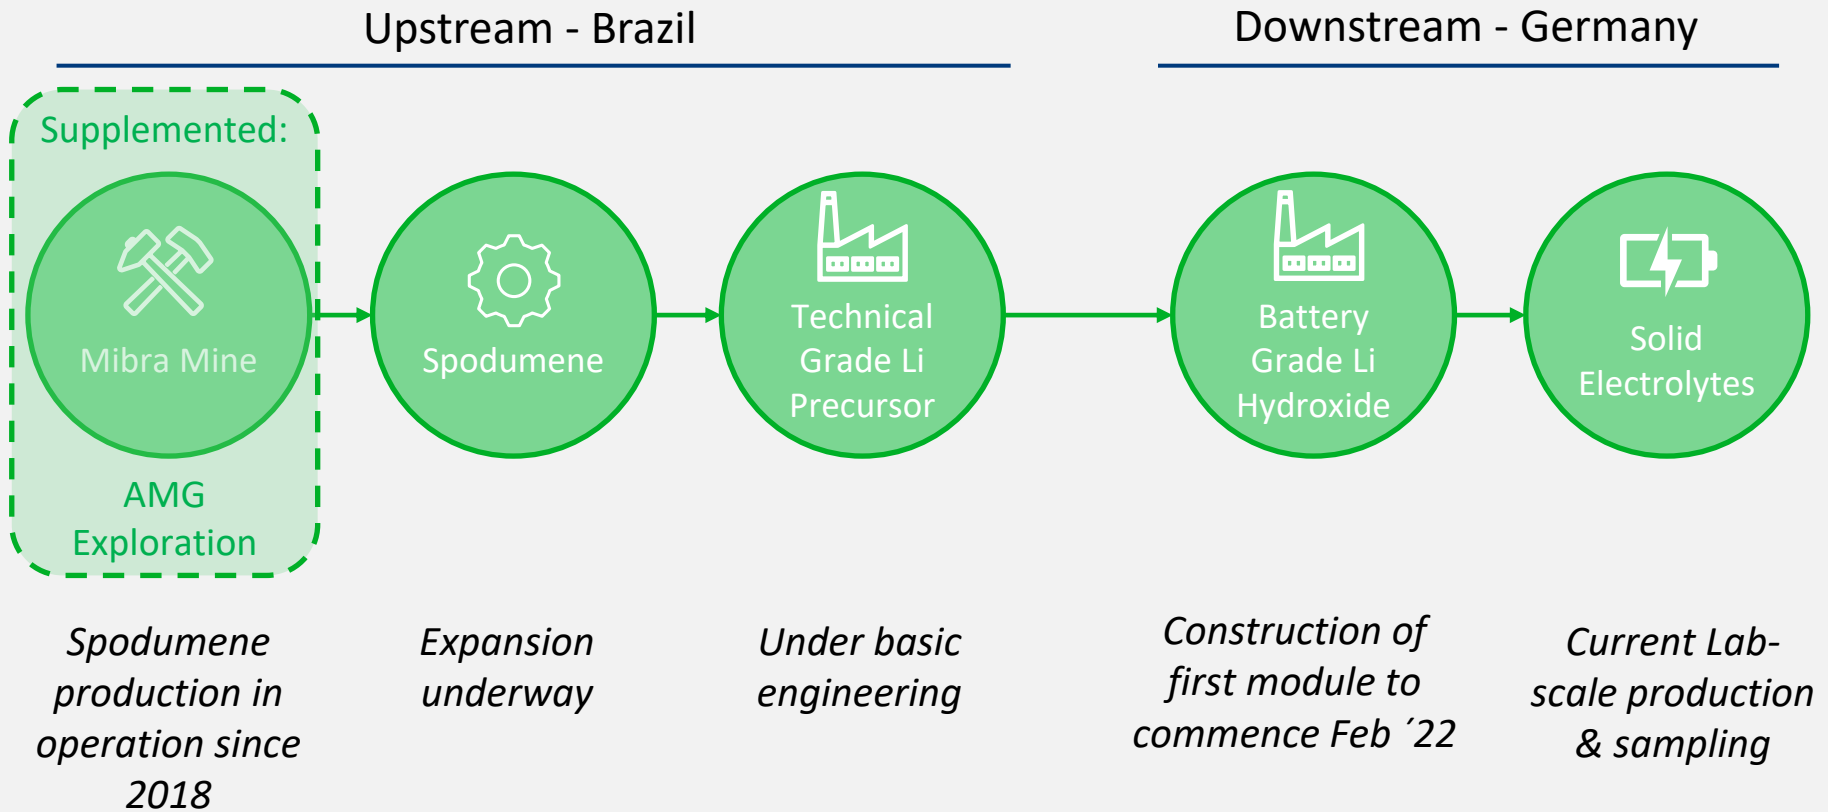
Upstream - Brazil

Downstream - Germany

Supplemented:

Mibra Mine

AMG Exploration

Spodumene

Technical Grade Li Precursor

Battery Grade Li Hydroxide

Solid Electrolytes

Spodumene production in operation since 2018

Expansion underway

Under basic engineering

Construction of first module to commence Feb ´22

Current Lab-scale production & sampling